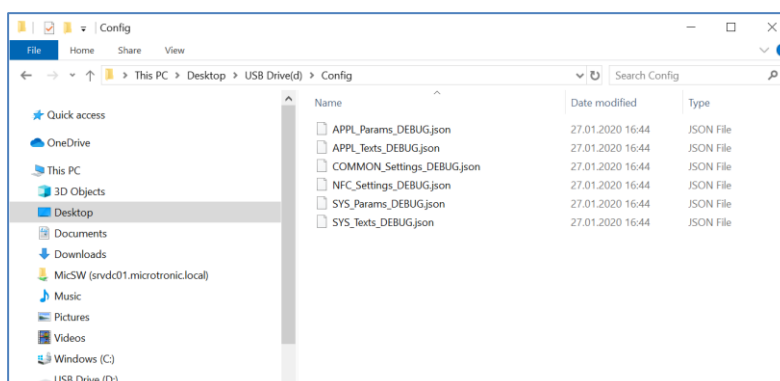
Config

File Home Share View

This PC > Desktop > USB Drive(d) > Config

Search Config

Quick access
OneDrive
This PC
3D Objects
Desktop
Documents
Downloads
MicSW (srvdc01.microtronic.local)
Music
Pictures
Videos
Windows (C:)
USB Drive (D:)

| Name | Date modified | Type |
|---|---|---|
| APPL_Params_DEBUG.json | 27.01.2020 16:44 | JSON File |
| APPL_Texts_DEBUG.json | 27.01.2020 16:44 | JSON File |
| COMMON_Settings_DEBUG.json | 27.01.2020 16:44 | JSON File |
| NFC_Settings_DEBUG.json | 27.01.2020 16:44 | JSON File |
| SYS_Params_DEBUG.json | 27.01.2020 16:44 | JSON File |
| SYS_Texts_DEBUG.json | 27.01.2020 16:44 | JSON File |